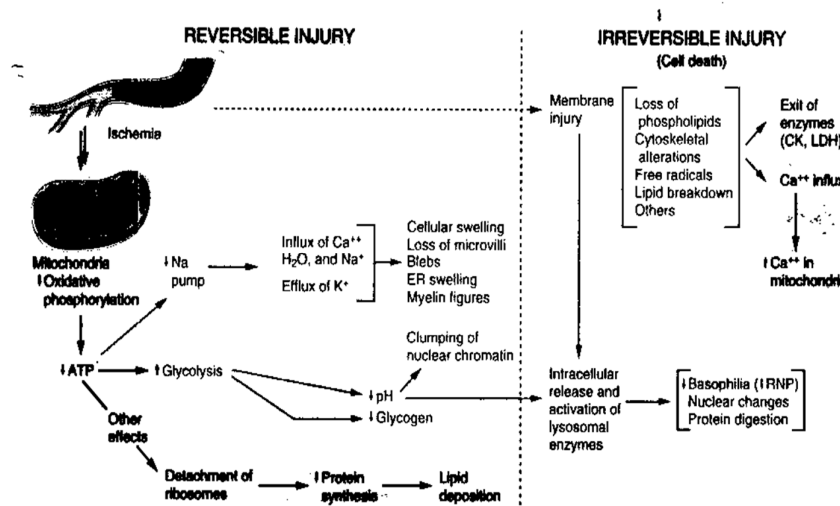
REVERSIBLE INJURY

IRREVERSIBLE INJURY
(Cell death)

Ischemia

Mitochondria
↓ Oxidative phosphorylation

↓ Na pump

Influx of $Ca^{++}$
$H_2O$, and $Na^+$
Efflux of $K^+$

Cellular swelling
Loss of microvilli
Blebs
ER swelling
Myelin figures

↓ ATP

↑ Glycolysis

Clumping of nuclear chromatin

↓ pH
↓ Glycogen

Other effects

Detachment of ribosomes

↓ Protein synthesis

Lipid deposition

Membrane injury

Loss of phospholipids
Cytoskeletal alterations
Free radicals
Lipid breakdown
Others

Exit of enzymes (CK, LDH)

$Ca^{++}$ influx

↑ $Ca^{++}$ in mitochondria

Intracellular release and activation of lysosomal enzymes

↓ Basophilia (↓ RNP)
Nuclear changes
Protein digestion